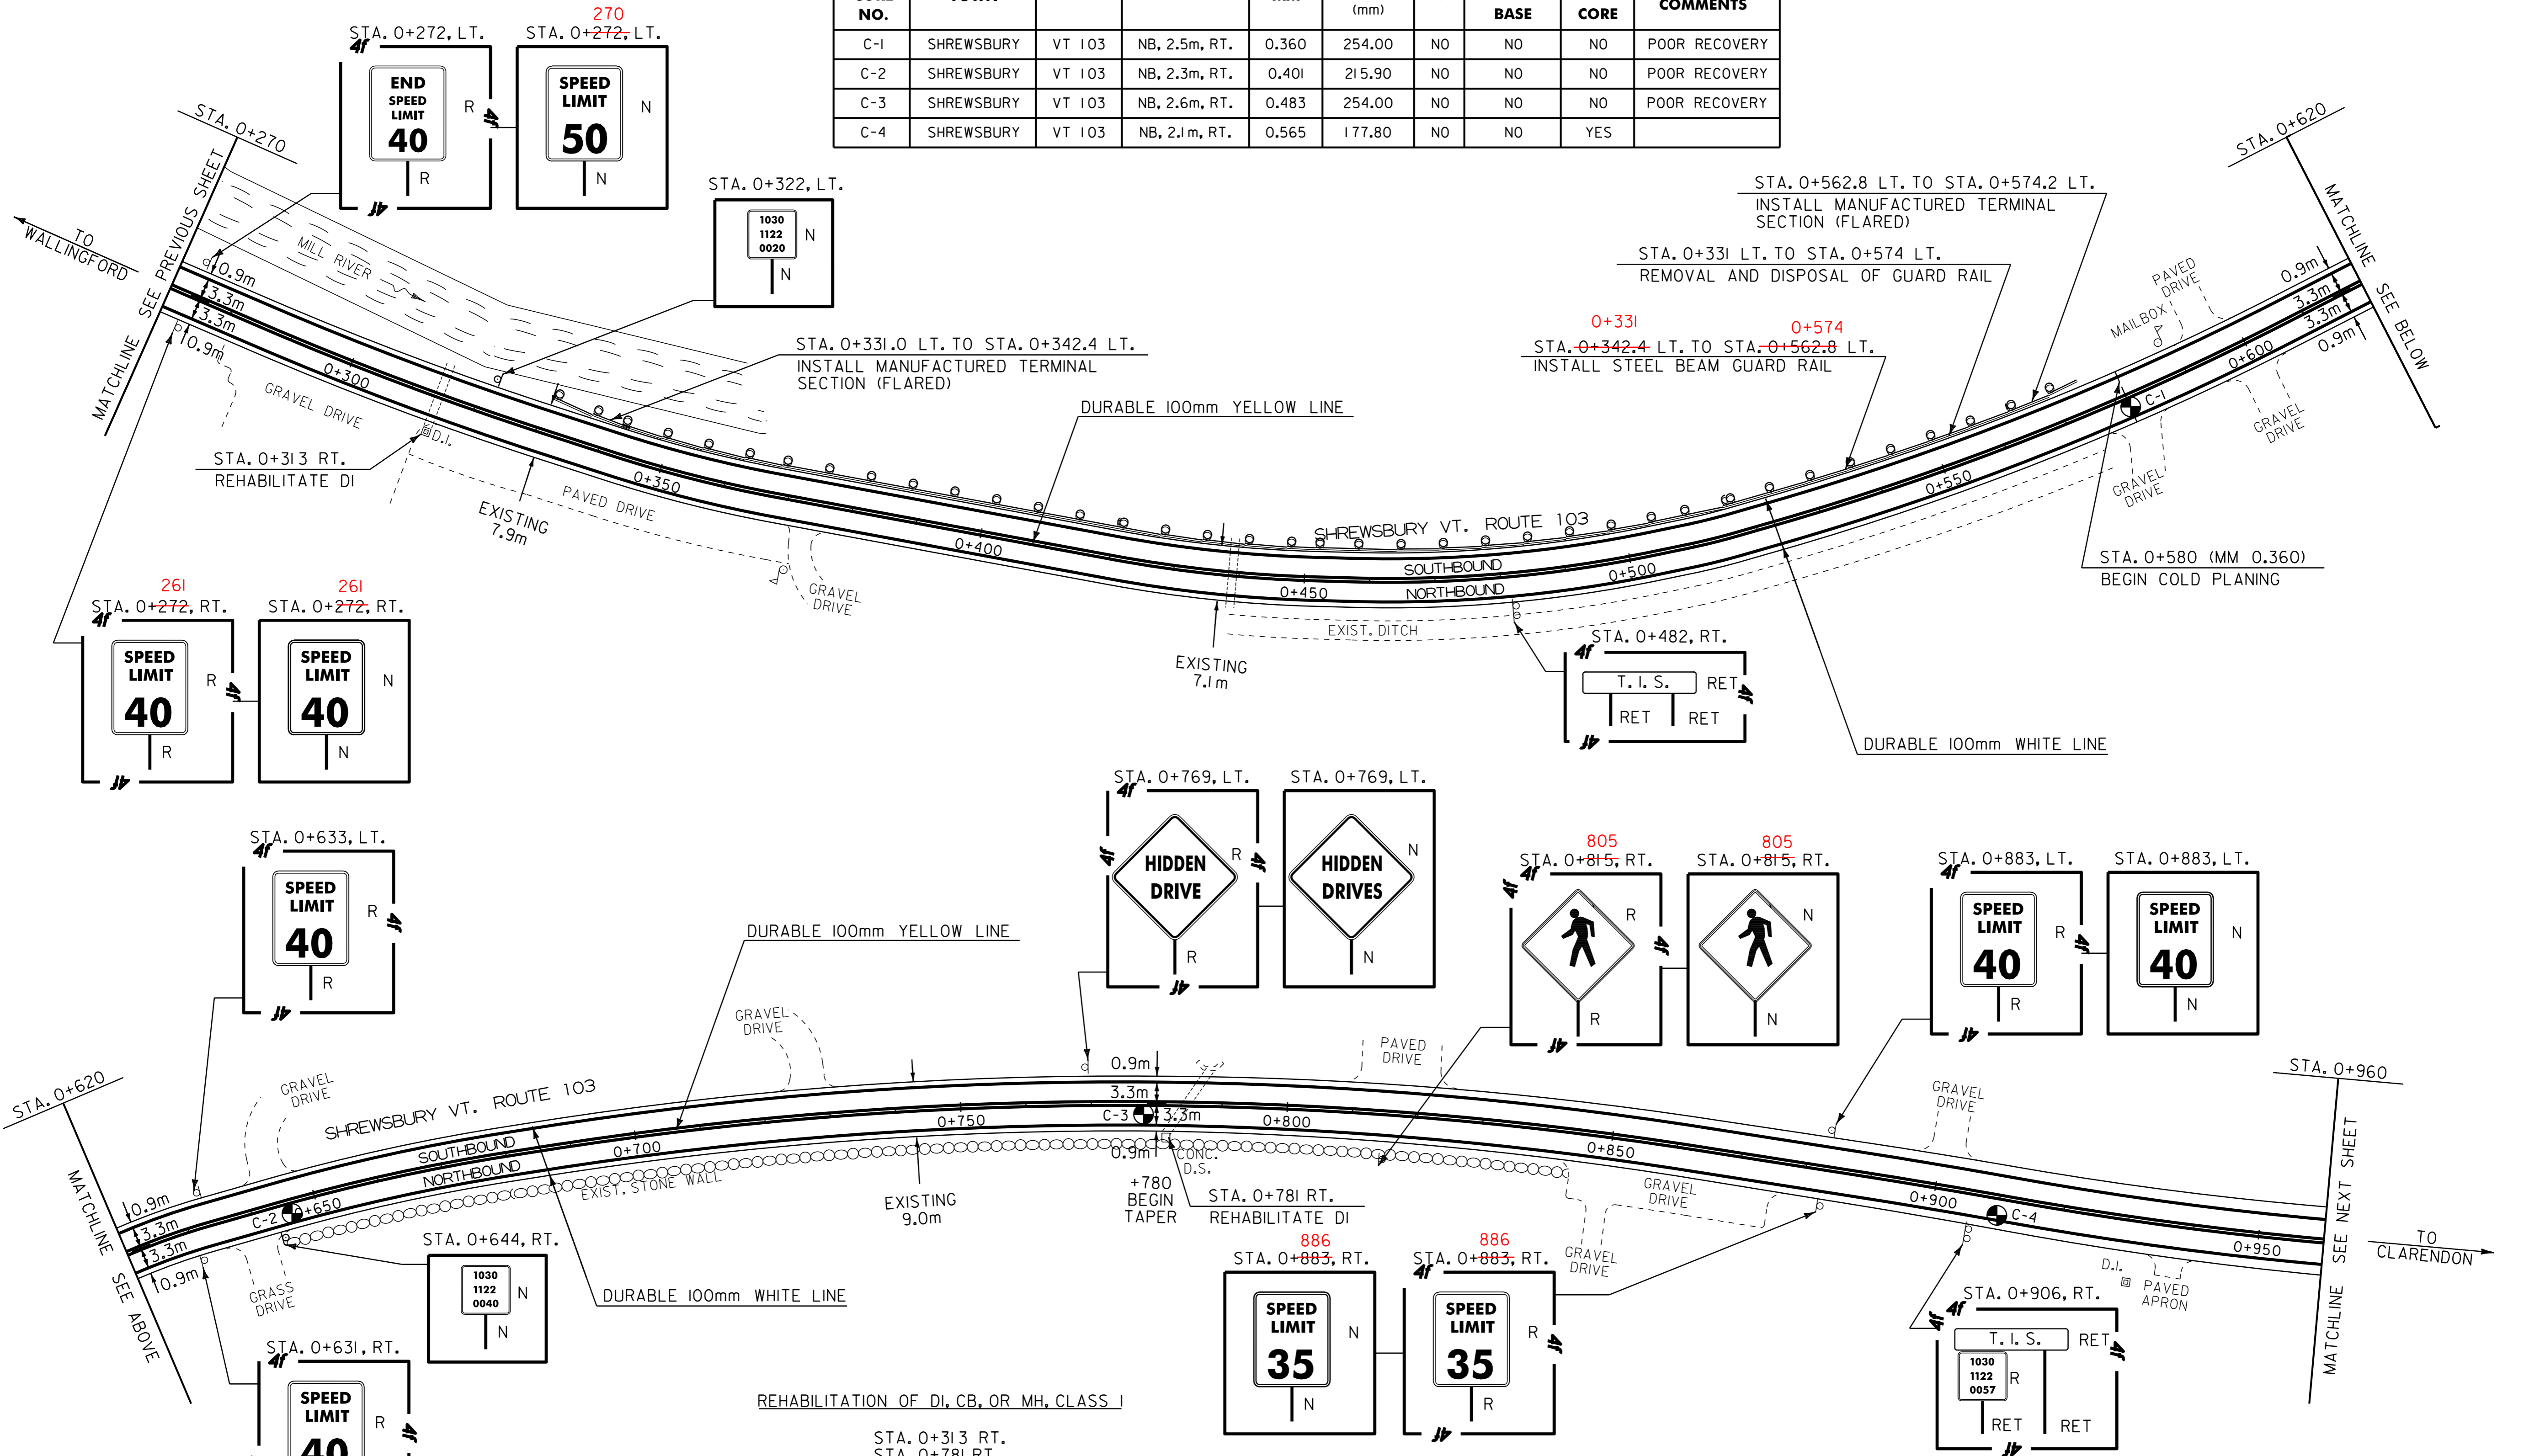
| CORE NO. | TOWN | | | | (mm) | | BASE | CORE | COMMENTS |
|---|---|---|---|---|---|---|---|---|---|
| C-1 | SHREWSBURY | VT 103 | NB, 2.5m, RT. | 0.360 | 254.00 | NO | NO | NO | POOR RECOVERY |
| C-2 | SHREWSBURY | VT 103 | NB, 2.3m, RT. | 0.401 | 215.90 | NO | NO | NO | POOR RECOVERY |
| C-3 | SHREWSBURY | VT 103 | NB, 2.6m, RT. | 0.483 | 254.00 | NO | NO | NO | POOR RECOVERY |
| C-4 | SHREWSBURY | VT 103 | NB, 2.1m, RT. | 0.565 | 177.80 | NO | NO | YES | |

STA. 0+272, LT.
END SPEED LIMIT 40
R
R
270
STA. 0+272, LT.
SPEED LIMIT 50
N
N

STA. 0+270
TO WALLINGFORD
MATCHLINE SEE PREVIOUS SHEET
MILL RIVER
0.9m
3.3m
3.3m
0.9m
0+300
GRAVEL DRIVE
D.I.

STA. 0+322, LT.
1030 1122 0020
N
N

STA. 0+331.0 LT. TO STA. 0+342.4 LT.
INSTALL MANUFACTURED TERMINAL SECTION (FLARED)

DURABLE 100mm YELLOW LINE

STA. 0+313 RT.
REHABILITATE DI

EXISTING 7.9m
PAVED DRIVE
0+350
0+400
GRAVEL DRIVE
SHREWSBURY VT. ROUTE 103
SOUTHBOUND
NORTHBOUND
0+450
0+500
EXIST. DITCH
EXISTING 7.1m

0+331
0+574
STA. 0+342.4 LT. TO STA. 0+562.8 LT.
INSTALL STEEL BEAM GUARD RAIL

STA. 0+331 LT. TO STA. 0+574 LT.
REMOVAL AND DISPOSAL OF GUARD RAIL

STA. 0+562.8 LT. TO STA. 0+574.2 LT.
INSTALL MANUFACTURED TERMINAL SECTION (FLARED)

STA. 0+620
MATCHLINE SEE BELOW
PAVED DRIVE
MAILBOX
0.9m
3.3m
3.3m
0.9m
0+600
C-1
GRAVEL DRIVE
GRAVEL DRIVE
0+550

STA. 0+580 (MM 0.360)
BEGIN COLD PLANING

STA. 0+482, RT.
T. I. S.
RET
RET
RET

DURABLE 100mm WHITE LINE

261
STA. 0+272, RT.
SPEED LIMIT 40
R
R
261
STA. 0+272, RT.
SPEED LIMIT 40
N
N

STA. 0+769, LT.
HIDDEN DRIVE
R
R
STA. 0+769, LT.
HIDDEN DRIVES
N
N

805
STA. 0+815, RT.
R
R
805
STA. 0+815, RT.
N
N

STA. 0+883, LT.
SPEED LIMIT 40
R
R
STA. 0+883, LT.
SPEED LIMIT 40
N
N

STA. 0+633, LT.
SPEED LIMIT 40
R
R

DURABLE 100mm YELLOW LINE
GRAVEL DRIVE
PAVED DRIVE
GRAVEL DRIVE
STA. 0+620
SHREWSBURY VT. ROUTE 103
SOUTHBOUND
NORTHBOUND
0.9m
3.3m
3.3m
0.9m
C-2
+650
0+700
0+750
EXIST. STONE WALL
0.9m
3.3m
C-3
3.3m
0.9m
CONC. D.S.
0+800
0+850
GRAVEL DRIVE
GRAVEL DRIVE
0+900
C-4
0+950
GRAVEL DRIVE
STA. 0+960
MATCHLINE SEE NEXT SHEET
TO CLARENDON
D.I.
PAVED APRON
GRASS DRIVE
MATCHLINE SEE ABOVE

EXISTING 9.0m
+780
BEGIN TAPER
STA. 0+781 RT.
REHABILITATE DI

STA. 0+644, RT.
1030 1122 0040
N
N

DURABLE 100mm WHITE LINE

886
STA. 0+883, RT.
SPEED LIMIT 35
N
N
886
STA. 0+883, RT.
SPEED LIMIT 35
R
R

STA. 0+906, RT.
T. I. S.
1030 1122 0057
R
RET
RET
RET

STA. 0+631, RT.
SPEED LIMIT 40
R

REHABILITATION OF DI, CB, OR MH, CLASS I
STA. 0+313 RT.
STA. 0+781 RT.